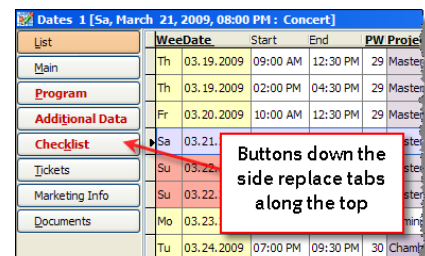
Dates 1 [Sa, March 21, 2009, 08:00 PM : Concert]

List
Main
Program
Additional Data
Checklist
Tickets
Marketing Info
Documents

| Wee | Date | Start | End | PW | Proje |
|---|---|---|---|---|---|
| Th | 03.19.2009 | 09:00 AM | 12:30 PM | 29 | Master |
| Th | 03.19.2009 | 02:00 PM | 04:30 PM | 29 | Master |
| Fr | 03.20.2009 | 10:00 AM | 12:30 PM | 29 | Master |
| Sa | 03.21. | | | | ster |
| Su | 03.22. | | | | ster |
| Su | 03.22. | | | | ster |
| Mo | 03.23. | | | | ming |
| Tu | 03.24.2009 | 07:00 PM | 09:30 PM | 30 | Chamb |

Buttons down the side replace tabs along the top